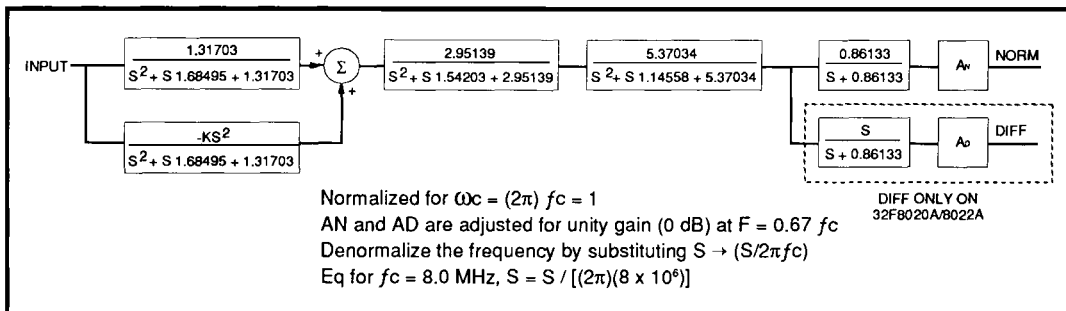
INPUT

$\frac{1.31703}{S^2 + S\ 1.68495 + 1.31703}$

+

$\Sigma$

+

$\frac{-KS^2}{S^2 + S\ 1.68495 + 1.31703}$

$\frac{2.95139}{S^2 + S\ 1.54203 + 2.95139}$

$\frac{5.37034}{S^2 + S\ 1.14558 + 5.37034}$

$\frac{0.86133}{S + 0.86133}$

$A_N$

NORM

$\frac{S}{S + 0.86133}$

$A_D$

DIFF

DIFF ONLY ON 32F8020A/8022A

Normalized for $\omega c = (2\pi)\ fc = 1$
AN and AD are adjusted for unity gain (0 dB) at F = 0.67 $fc$
Denormalize the frequency by substituting $S \rightarrow (S/2\pi fc)$
Eq for $fc$ = 8.0 MHz, $S = S / [(2\pi)(8 \times 10^6)]$